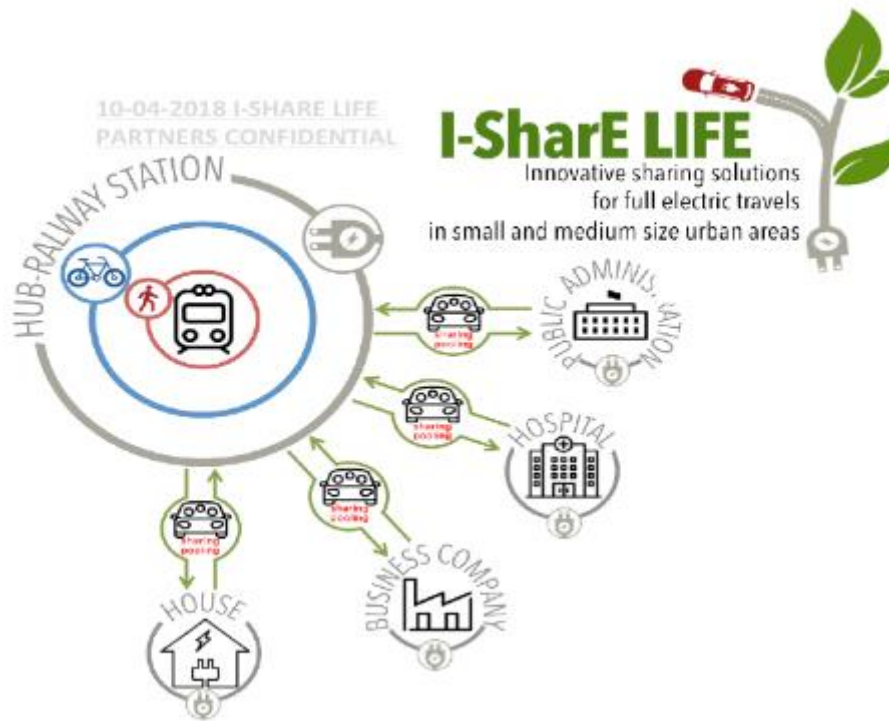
10-04-2018 I-SHARE LIFE
PARTNERS CONFIDENTIAL

I-SharE LIFE
Innovative sharing solutions
for full electric travels
in small and medium size urban areas

HUB-RALWAY STATION

PUBLIC ADMINIS. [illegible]ATION

sharing
pooling

HOSPITAL

sharing
pooling

sharing
pooling

sharing
pooling

BUSINESS COMPANY

HOUSE